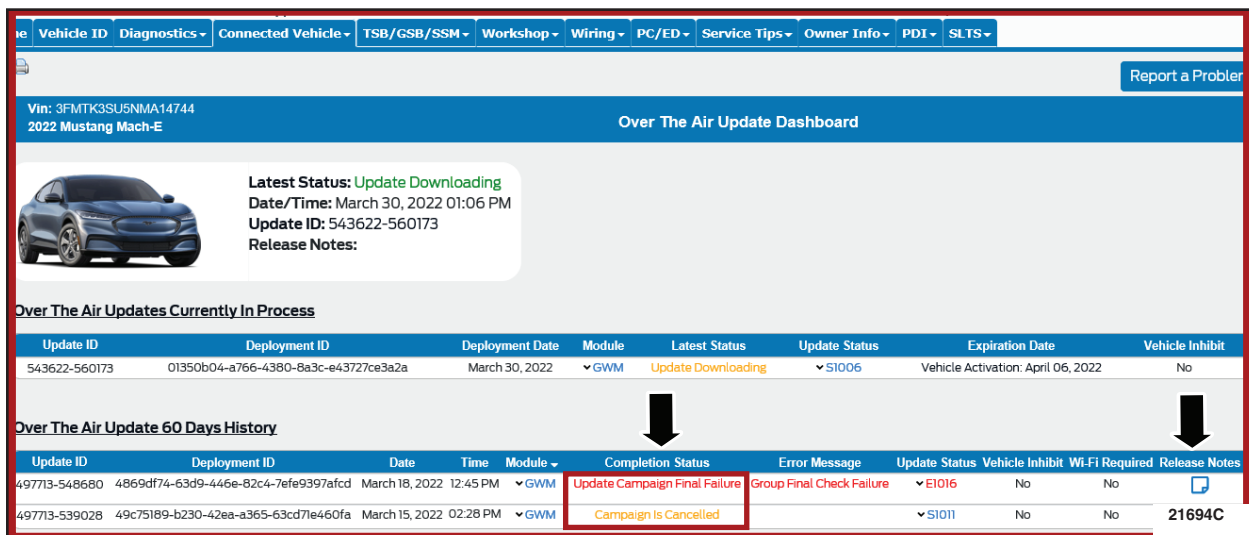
ne | Vehicle ID | Diagnostics | Connected Vehicle | TSB/GSB/SSM | Workshop | Wiring | PC/ED | Service Tips | Owner Info | PDI | SLTS

Report a Probler

Vin: 3FMTK3SU5NMA14744
2022 Mustang Mach-E

Over The Air Update Dashboard

Latest Status: Update Downloading
Date/Time: March 30, 2022 01:06 PM
Update ID: 543622-560173
Release Notes:

Over The Air Updates Currently In Process

| Update ID | Deployment ID | Deployment Date | Module | Latest Status | Update Status | Expiration Date | Vehicle Inhibit |
|---|---|---|---|---|---|---|---|
| 543622-560173 | 01350b04-a766-4380-8a3c-e43727ce3a2a | March 30, 2022 | GWM | Update Downloading | S1006 | Vehicle Activation: April 06, 2022 | No |

Over The Air Update 60 Days History

| Update ID | Deployment ID | Date | Time | Module | Completion Status | Error Message | Update Status | Vehicle Inhibit | Wi-Fi Required | Release Notes |
|---|---|---|---|---|---|---|---|---|---|---|
| 497713-548680 | 4869df74-63d9-446e-82c4-7efe9397afcd | March 18, 2022 | 12:45 PM | GWM | Update Campaign Final Failure | Group Final Check Failure | E1016 | No | No | |
| 497713-539028 | 49c75189-b230-42ea-a365-63cd71e460fa | March 15, 2022 | 02:28 PM | GWM | Campaign Is Cancelled | | S1011 | No | No | |

21694C